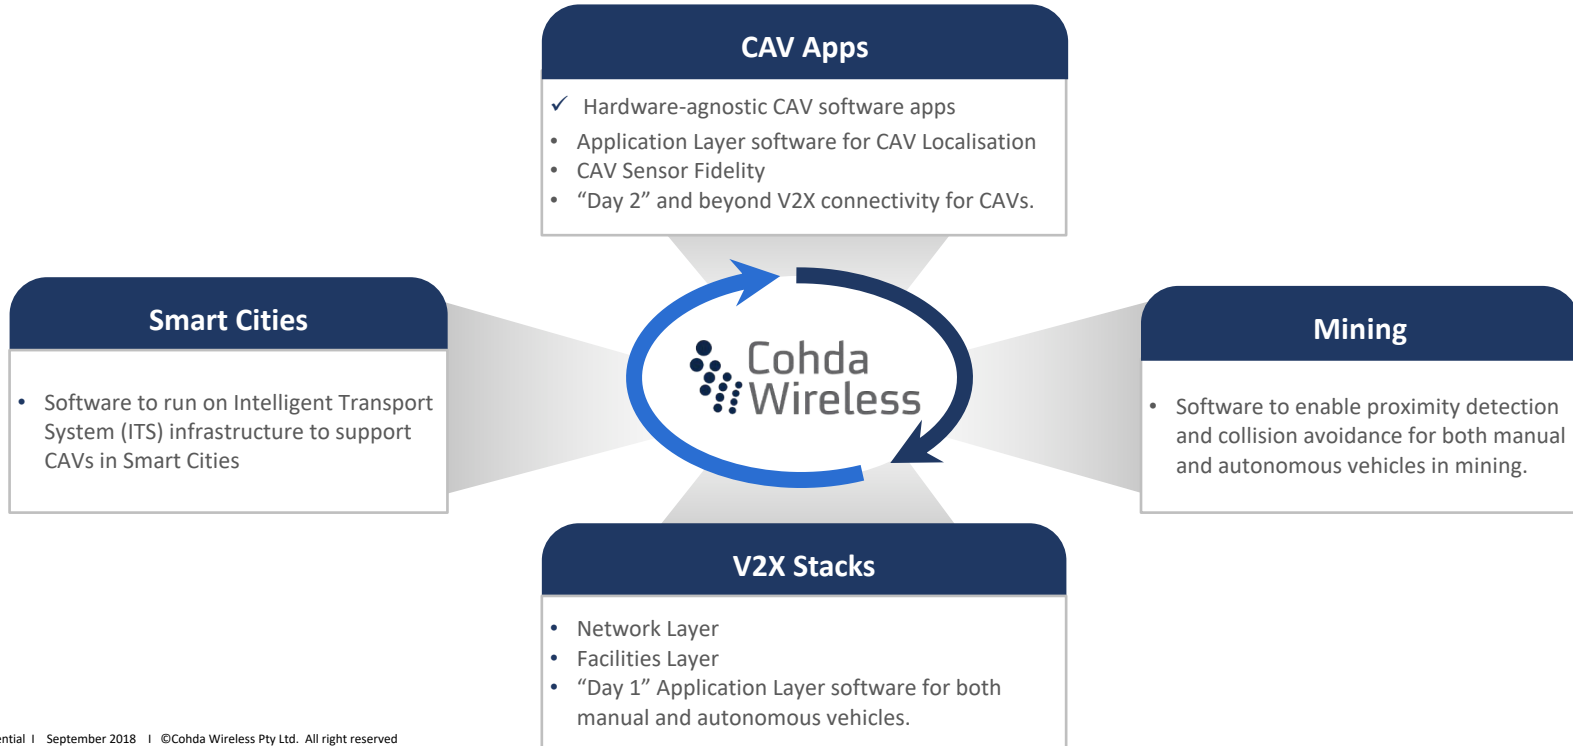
CAV Apps

✓ Hardware-agnostic CAV software apps
• Application Layer software for CAV Localisation
• CAV Sensor Fidelity
• “Day 2” and beyond V2X connectivity for CAVs.

Smart Cities

• Software to run on Intelligent Transport System (ITS) infrastructure to support CAVs in Smart Cities

Cohda Wireless

Mining

• Software to enable proximity detection and collision avoidance for both manual and autonomous vehicles in mining.

V2X Stacks

• Network Layer
• Facilities Layer
• “Day 1” Application Layer software for both manual and autonomous vehicles.

ential I September 2018 I ©Cohda Wireless Pty Ltd. All right reserved